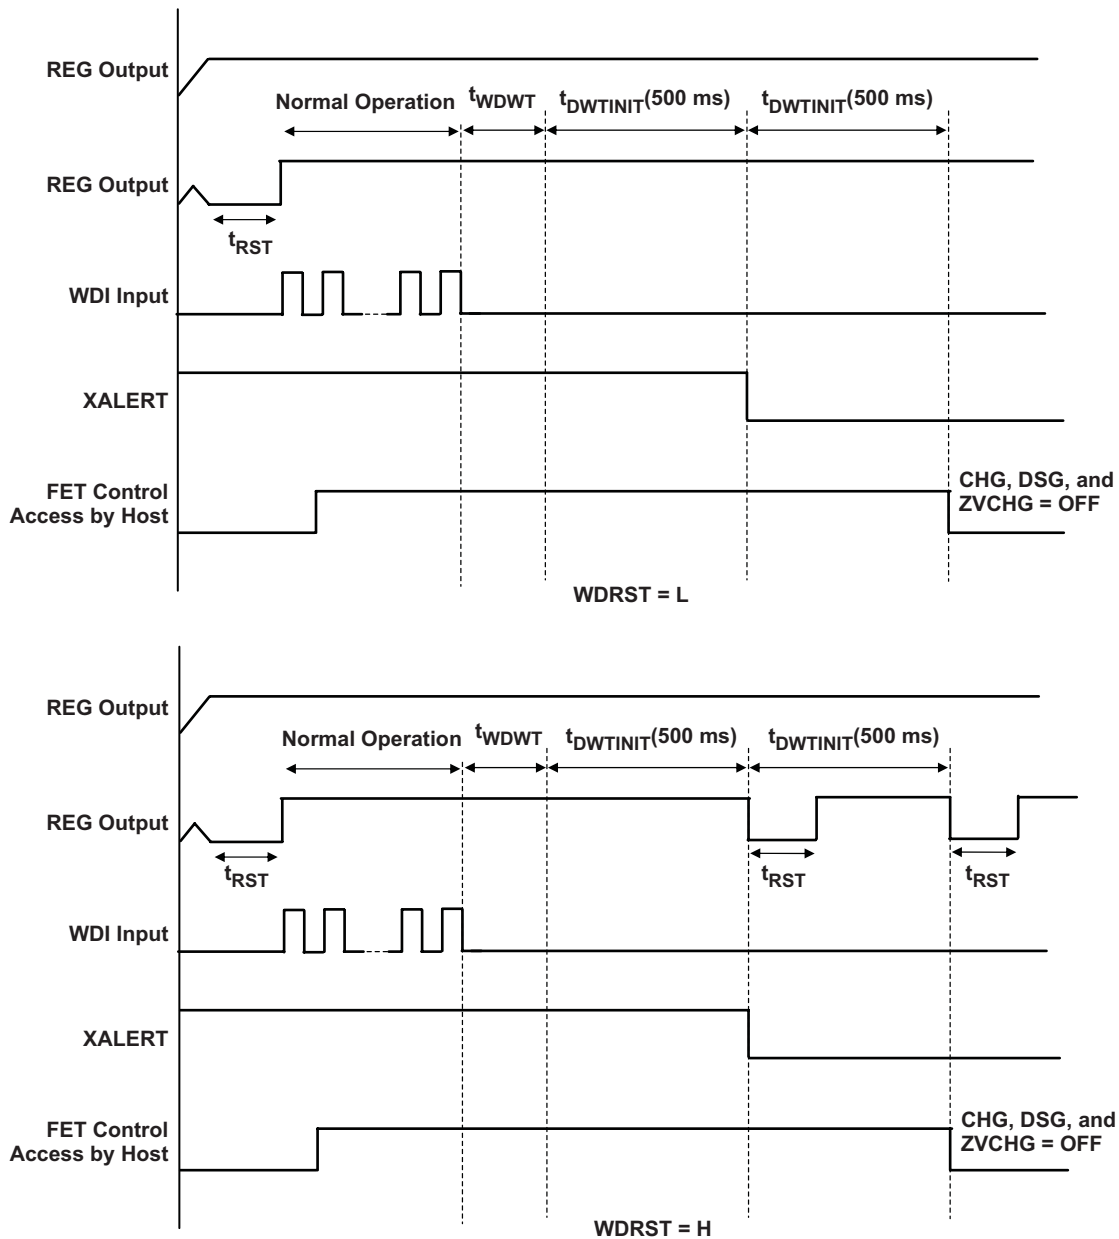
REG Output

Normal Operation $t_{WDWT}$ $t_{DWTINIT}$(500 ms) $t_{DWTINIT}$(500 ms)

REG Output

$t_{RST}$

WDI Input

XALERT

FET Control Access by Host

CHG, DSG, and ZVCHG = OFF

WDRST = L

REG Output

Normal Operation $t_{WDWT}$ $t_{DWTINIT}$(500 ms) $t_{DWTINIT}$(500 ms)

REG Output

$t_{RST}$ $t_{RST}$ $t_{RST}$

WDI Input

XALERT

FET Control Access by Host

CHG, DSG, and ZVCHG = OFF

WDRST = H